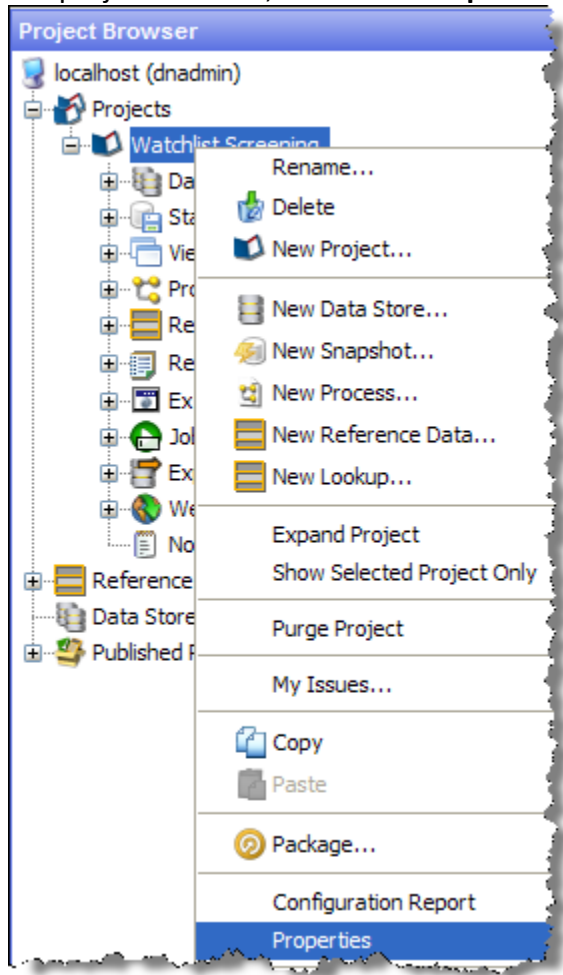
Project Browser
localhost (dnadmin)
Projects
Watchlist Screening
Da
Sta
Vie
Pro
Re
Re
Ex
Jol
Ex
We
No
Reference
Data Store
Published P

Rename...
Delete
New Project...
New Data Store...
New Snapshot...
New Process...
New Reference Data...
New Lookup...
Expand Project
Show Selected Project Only
Purge Project
My Issues...
Copy
Paste
Package...
Configuration Report
Properties